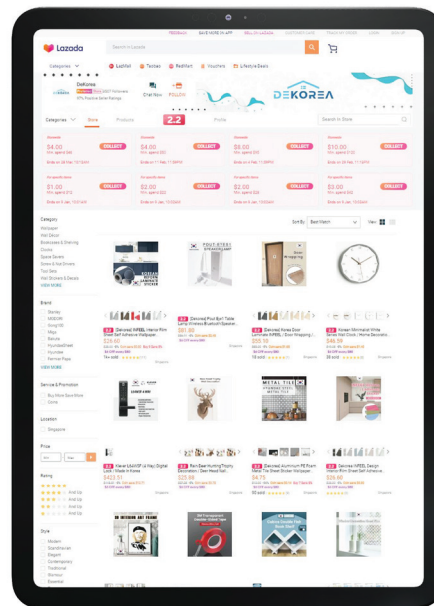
Lazada

Search in Lazada

Categories

LazMall Taobao RedMart Vouchers Lifestyle Deals

DeKorea

Chat Now Follow

DEKOREA

Categories Store Products 2.2 Profile

Search in Store

$4.00 COLLECT
$4.00 COLLECT
$8.00 COLLECT
$10.00 COLLECT
$1.00 COLLECT
$3.00 COLLECT
$2.00 COLLECT
$3.00 COLLECT

Category
Wallpaper
Wall Décor
Bookcases & Shelving
Clocks
Space Savers
Screw & Nail Drivers
Tool Sets
Wall Stickers & Decals
VIEW MORE

Brand
VIEW MORE

Service & Promotion

Location
Singapore

Price

Rating
And Up
And Up
And Up
And Up

Style
Modern
Scandinavian
Elegant
Contemporary
Traditional
Bohemian
Essential

Sort By: Best Match View

[Dekorea] INFEEL Interior Film Sheet Self Adhesive Wallpaper
$28.60
[Dekorea] Post Eye1 Table Lamp Wireless Bluetooth Speaker
$93.90
[Dekorea] Korea Door Lamination INFEEL / Door Wrapping /
$59.10
Korean Minimalist White Series Wall Clock / Home Decoration
$46.56

Keyer N6S1F (4 Way) Digital Lock / Made In Korea
$423.51
Rein Deer Hunting Trophy Decoration / Deer Head Wall
$25.69
[Dekorea] Aluminium PE Foam Metal Tile Sheet Sticker Wallpaper
$4.75
[Dekorea] INFEEL Design Interior Film Sheet Self Adhesive
$26.60

Singapore